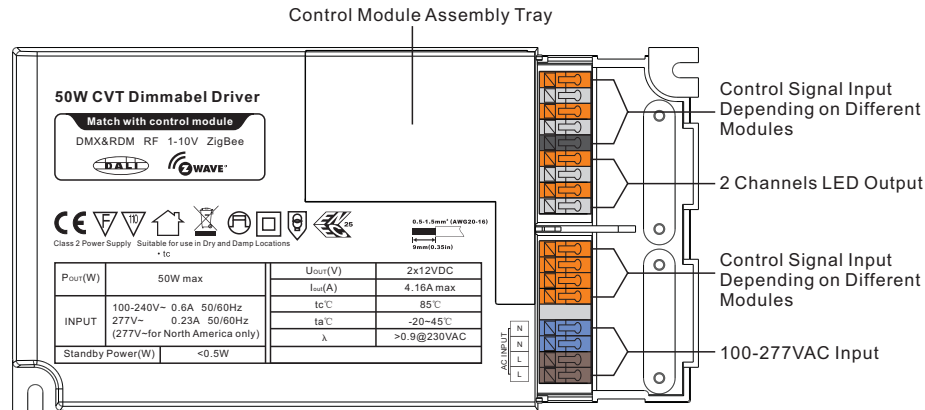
Control Module Assembly Tray

50W CVT Dimmabel Driver

Match with control module

DMX&RDM RF 1-10V ZigBee

DALI

ZWAVE

Class 2 Power Supply Suitable for use in Dry and Damp Locations

• tc

0.5-1.5mm² (AWG20-16)

9mm(0.35in)

| $P_{OUT}$(W) | 50W max |
|---|---|
| INPUT | 100-240V~ 0.6A 50/60Hz<br>277V~ 0.23A 50/60Hz<br>(277V~for North America only) |
| Standby Power(W) | <0.5W |

| $U_{OUT}$(V) | 2x12VDC |
|---|---|
| $I_{out}$(A) | 4.16A max |
| tc℃ | 85℃ |
| ta℃ | -20~45℃ |
| λ | >0.9@230VAC |

AC INPUT
N
N
L
L

Control Signal Input Depending on Different Modules

2 Channels LED Output

Control Signal Input Depending on Different Modules

100-277VAC Input